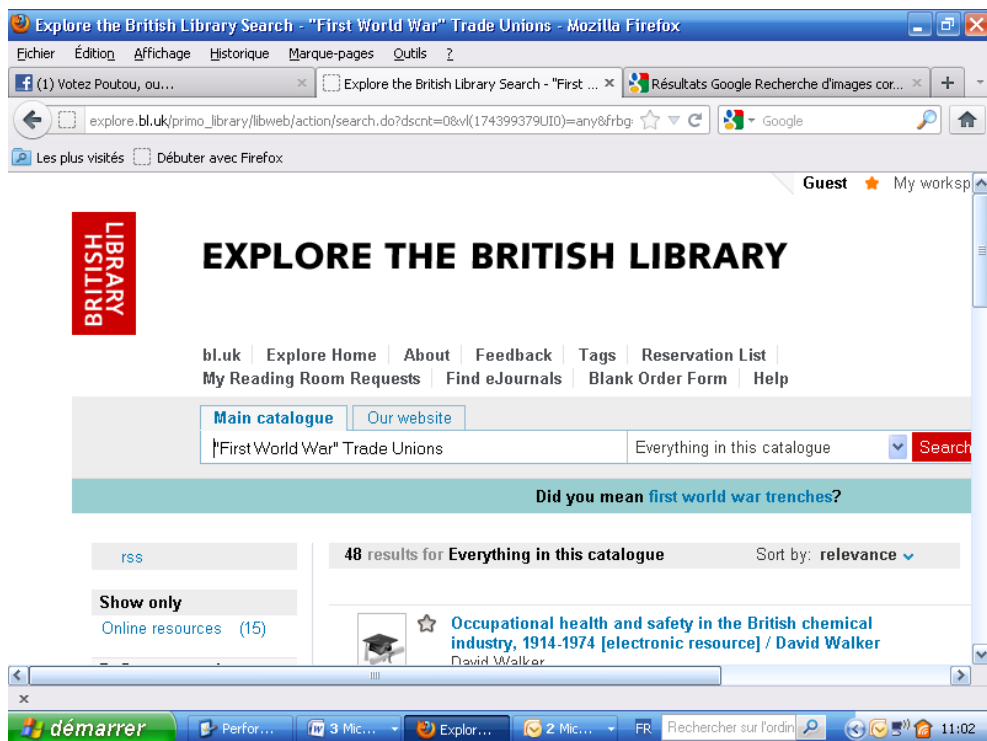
Explore the British Library Search - "First World War" Trade Unions - Mozilla Firefox

Fichier Édition Affichage Historique Marque-pages Outils ?

(1) Votez Poutou, ou... ×
Explore the British Library Search - "First ... ×
Résultats Google Recherche d'images cor... ×
+

explore.bl.uk/primo_library/libweb/action/search.do?dscnt=0&vl(174399379UI0)=any&frbg
Google

Les plus visités Débuter avec Firefox

Guest My worksp

BRITISH LIBRARY

EXPLORE THE BRITISH LIBRARY

bl.uk | Explore Home | About | Feedback | Tags | Reservation List | My Reading Room Requests | Find eJournals | Blank Order Form | Help

Main catalogue | Our website

"First World War" Trade Unions
Everything in this catalogue
Search

Did you mean first world war trenches?

rss

48 results for Everything in this catalogue
Sort by: relevance

Show only
Online resources (15)

Occupational health and safety in the British chemical industry, 1914-1974 [electronic resource] / David Walker
David Walker

×

démarrer | Perfor... | 3 Mic... | Explor... | 2 Mic... | FR | Rechercher sur l'ordin | 11:02